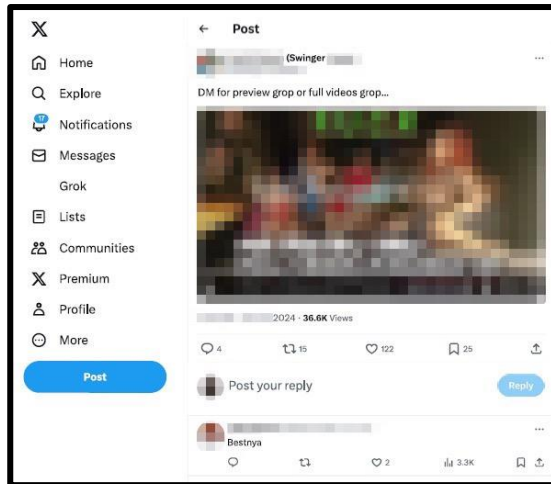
X
Home
Explore
17
Notifications
Messages
Grok
Lists
Communities
Premium
Profile
More
Post

← Post
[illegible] (Swinger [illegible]
...
DM for preview grop or full videos grop...

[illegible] 2024 · 36.6K Views

4
15
122
25

Post your reply
Reply

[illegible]
...
Bestnya
2
3.3K